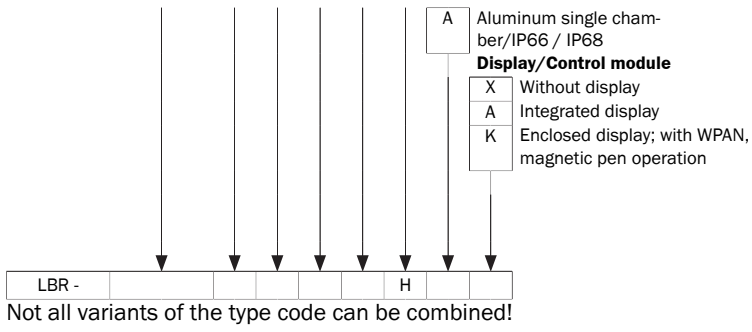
A Aluminum single chamber/IP66 / IP68

**Display/Control module**

X Without display

A Integrated display

K Enclosed display; with WPAN, magnetic pen operation

| LBR - | | | | | | H | | |
|---|---|---|---|---|---|---|---|---|

Not all variants of the type code can be combined!